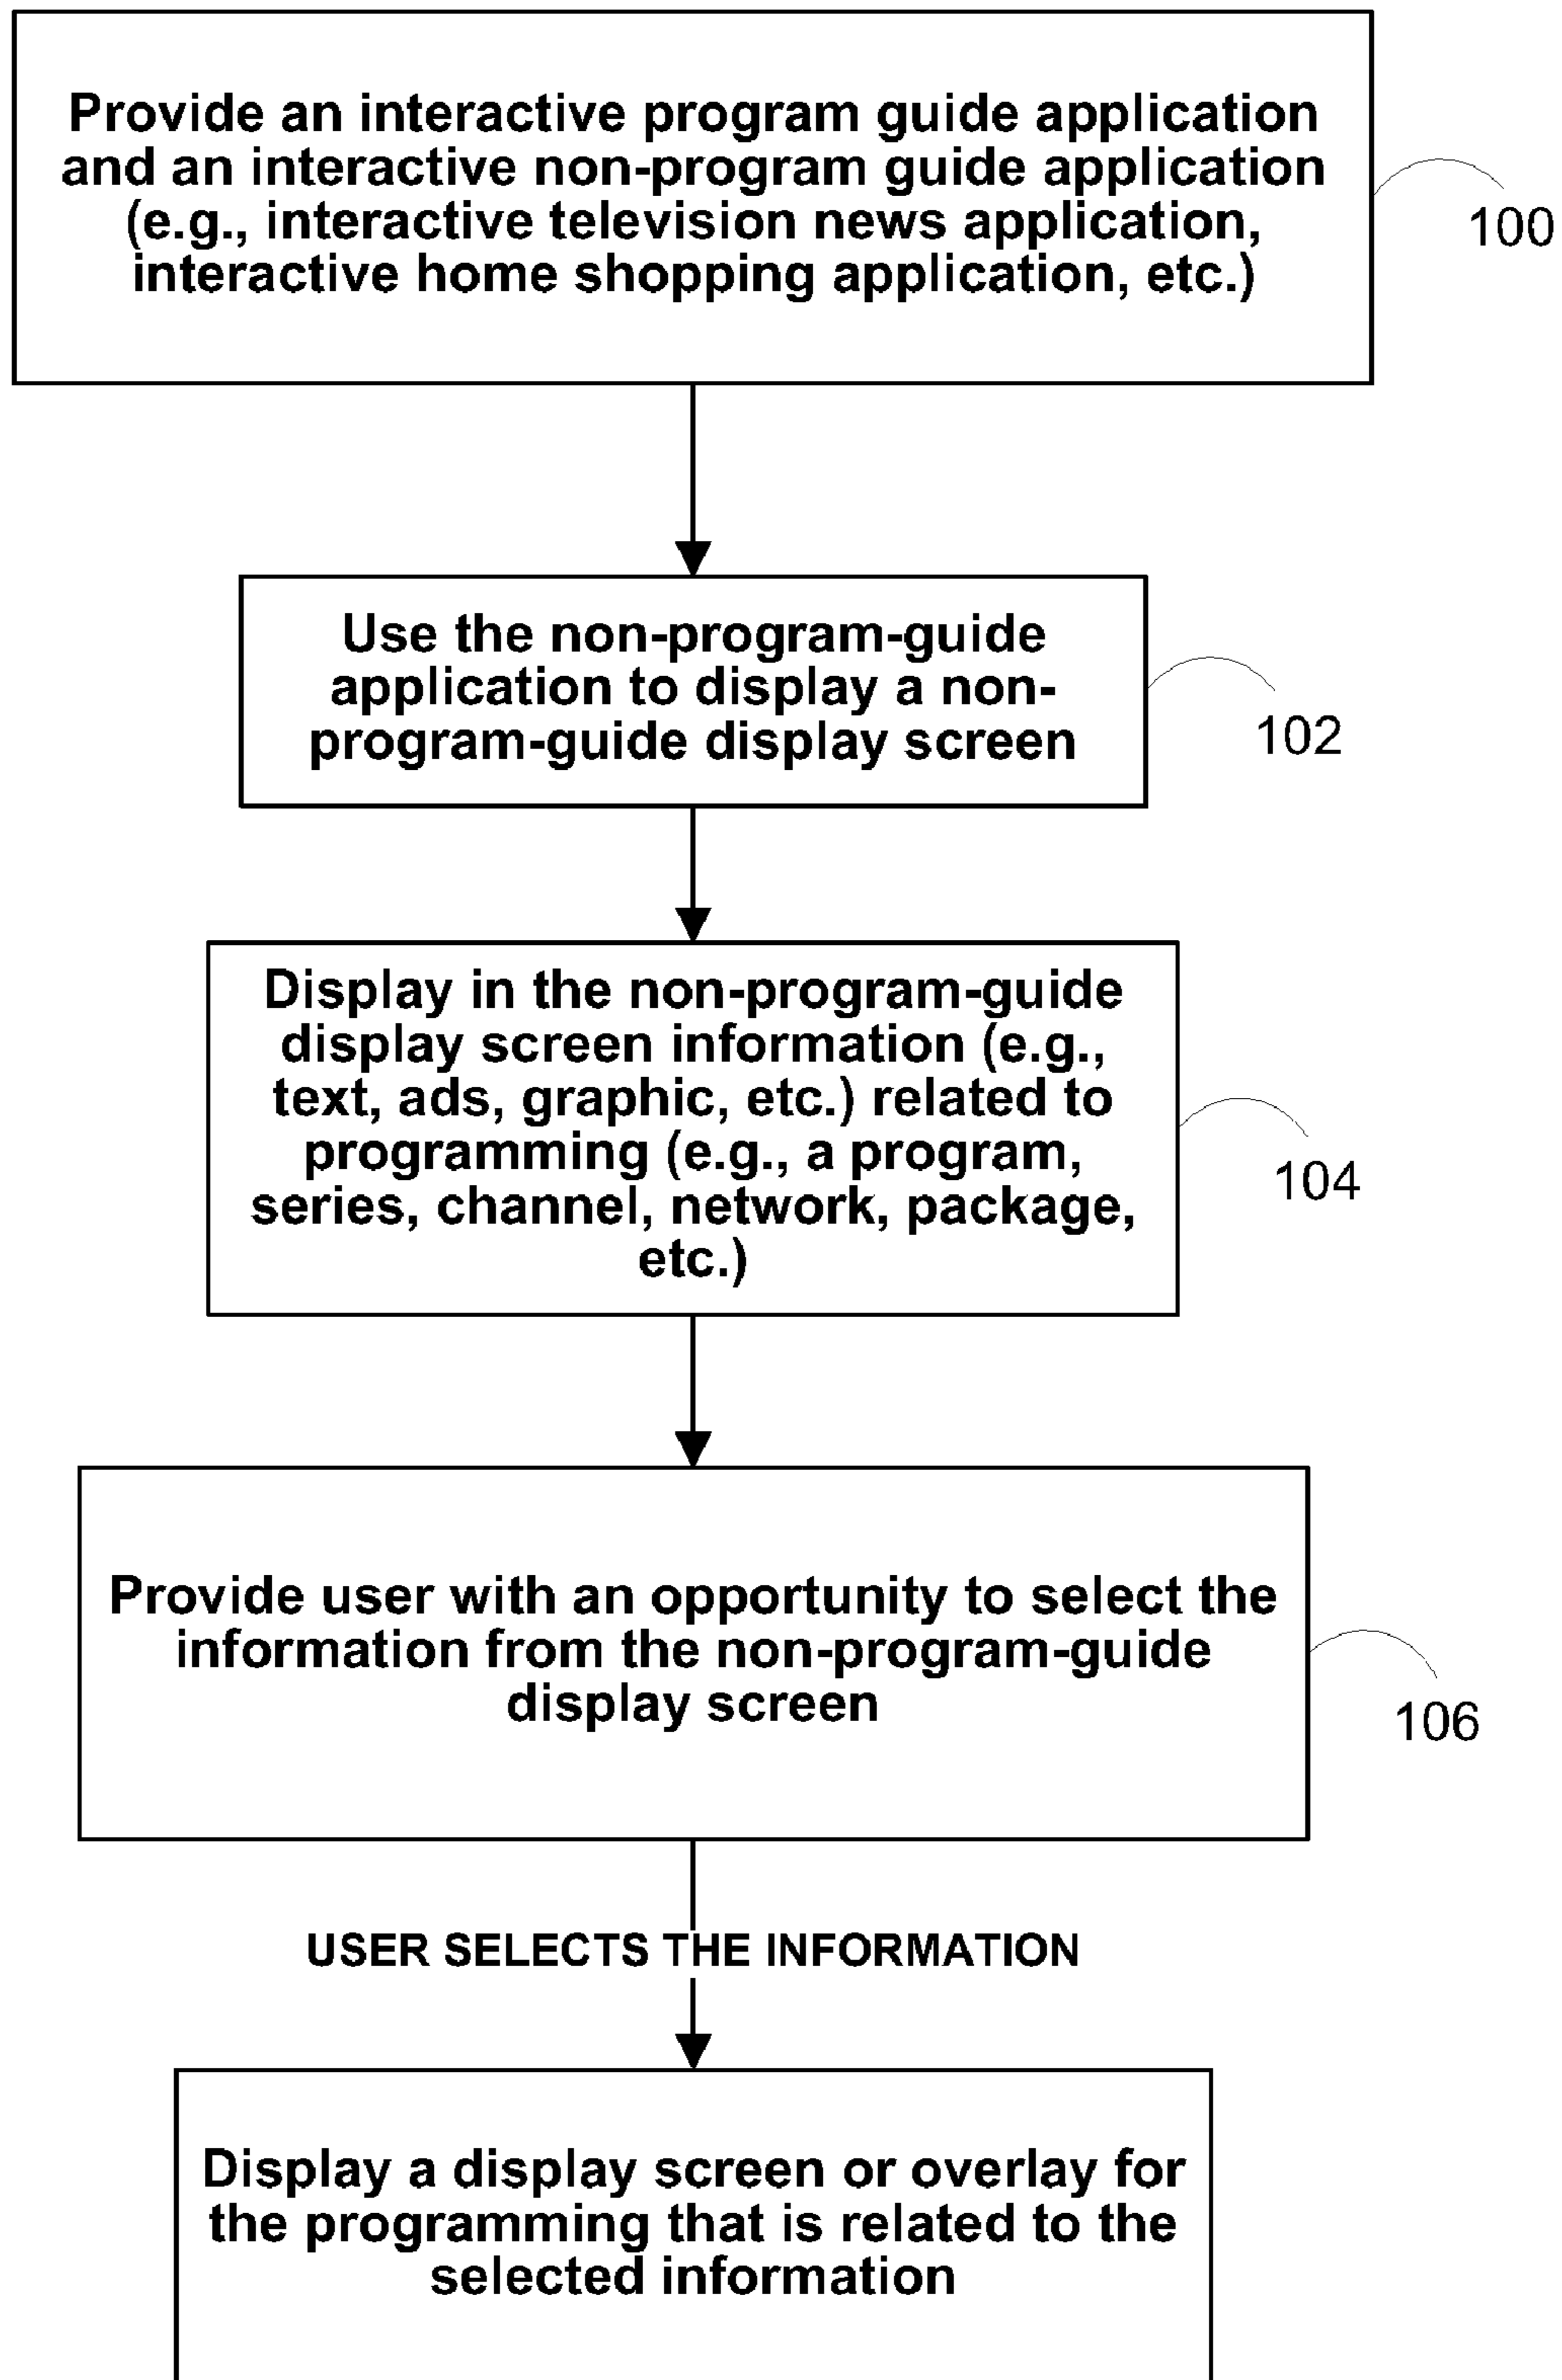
Provide an interactive program guide application and an interactive non-program guide application (e.g., interactive television news application, interactive home shopping application, etc.)

100

Use the non-program-guide application to display a non-program-guide display screen

102

Display in the non-program-guide display screen information (e.g., text, ads, graphic, etc.) related to programming (e.g., a program, series, channel, network, package, etc.)

104

Provide user with an opportunity to select the information from the non-program-guide display screen

106

USER SELECTS THE INFORMATION

Display a display screen or overlay for the programming that is related to the selected information